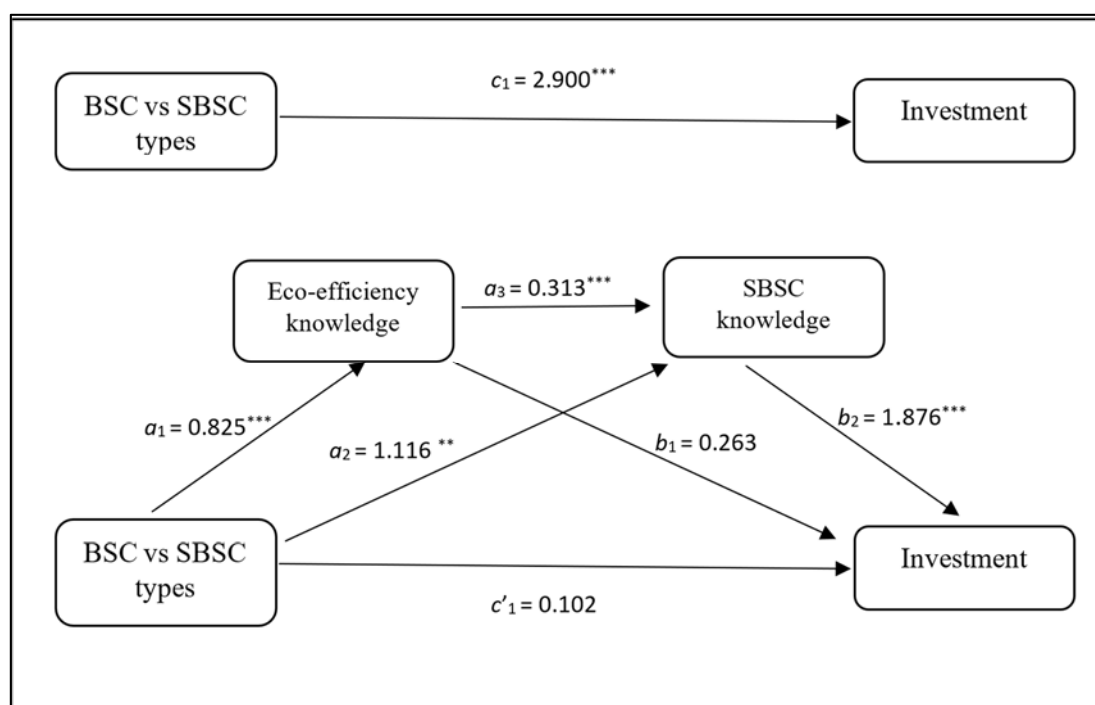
BSC vs SBSC types

$c_1 = 2.900^{***}$

Investment

Eco-efficiency knowledge

$a_3 = 0.313^{***}$

SBSC knowledge

$a_1 = 0.825^{***}$

$a_2 = 1.116^{**}$

$b_1 = 0.263$

$b_2 = 1.876^{***}$

BSC vs SBSC types

Investment

$c'_1 = 0.102$